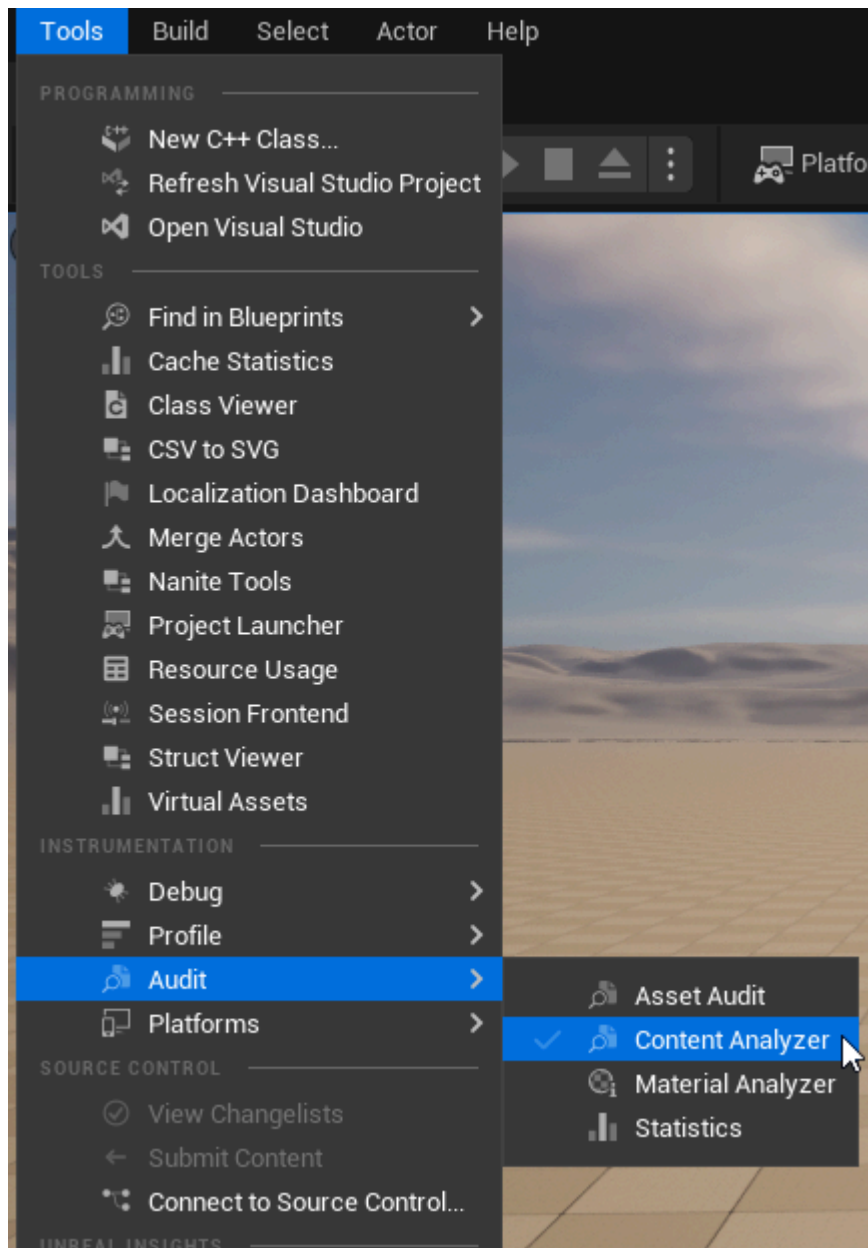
Tools Build Select Actor Help

PROGRAMMING
New C++ Class...
Refresh Visual Studio Project
Open Visual Studio
TOOLS
Find in Blueprints
Cache Statistics
Class Viewer
CSV to SVG
Localization Dashboard
Merge Actors
Nanite Tools
Project Launcher
Resource Usage
Session Frontend
Struct Viewer
Virtual Assets
INSTRUMENTATION
Debug
Profile
Audit
Platforms
SOURCE CONTROL
View Changelists
Submit Content
Connect to Source Control...
UNREAL INSIGHTS

Asset Audit
Content Analyzer
Material Analyzer
Statistics

Platfo